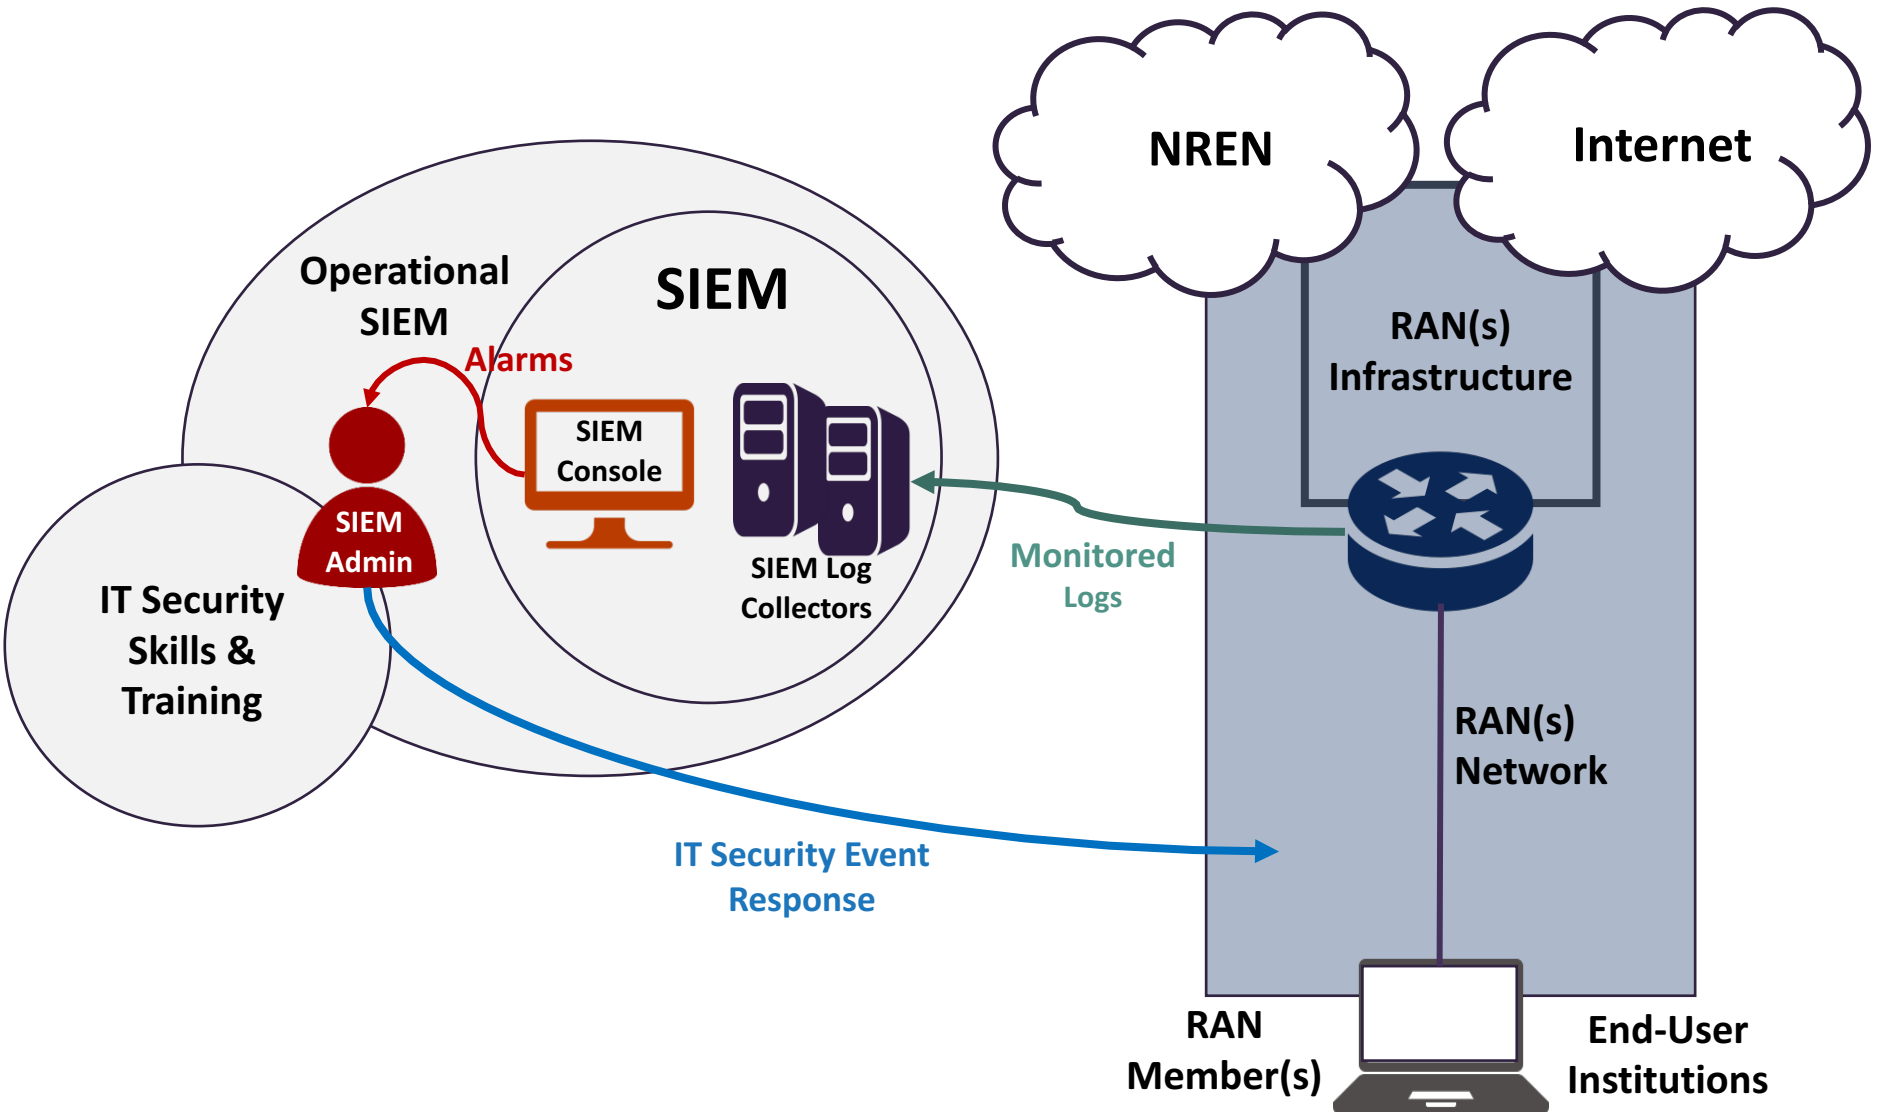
NREN

Internet

Operational SIEM

SIEM

Alarms

SIEM Console

SIEM Log Collectors

SIEM Admin

IT Security Skills & Training

Monitored Logs

RAN(s) Infrastructure

RAN(s) Network

IT Security Event Response

RAN Member(s)

End-User Institutions